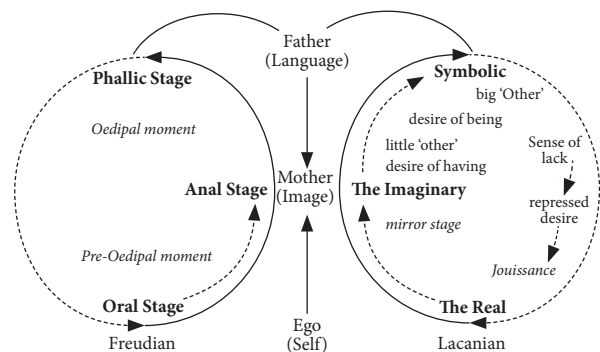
Father
(Language)

Phallic Stage

Oedipal moment

Anal Stage

Pre-Oedipal moment

Oral Stage

Freudian

Mother
(Image)

Ego
(Self)

Symbolic

big 'Other'

desire of being

little 'other'
desire of having

Sense of lack

The Imaginary

mirror stage

repressed desire

Jouissance

The Real

Lacanian